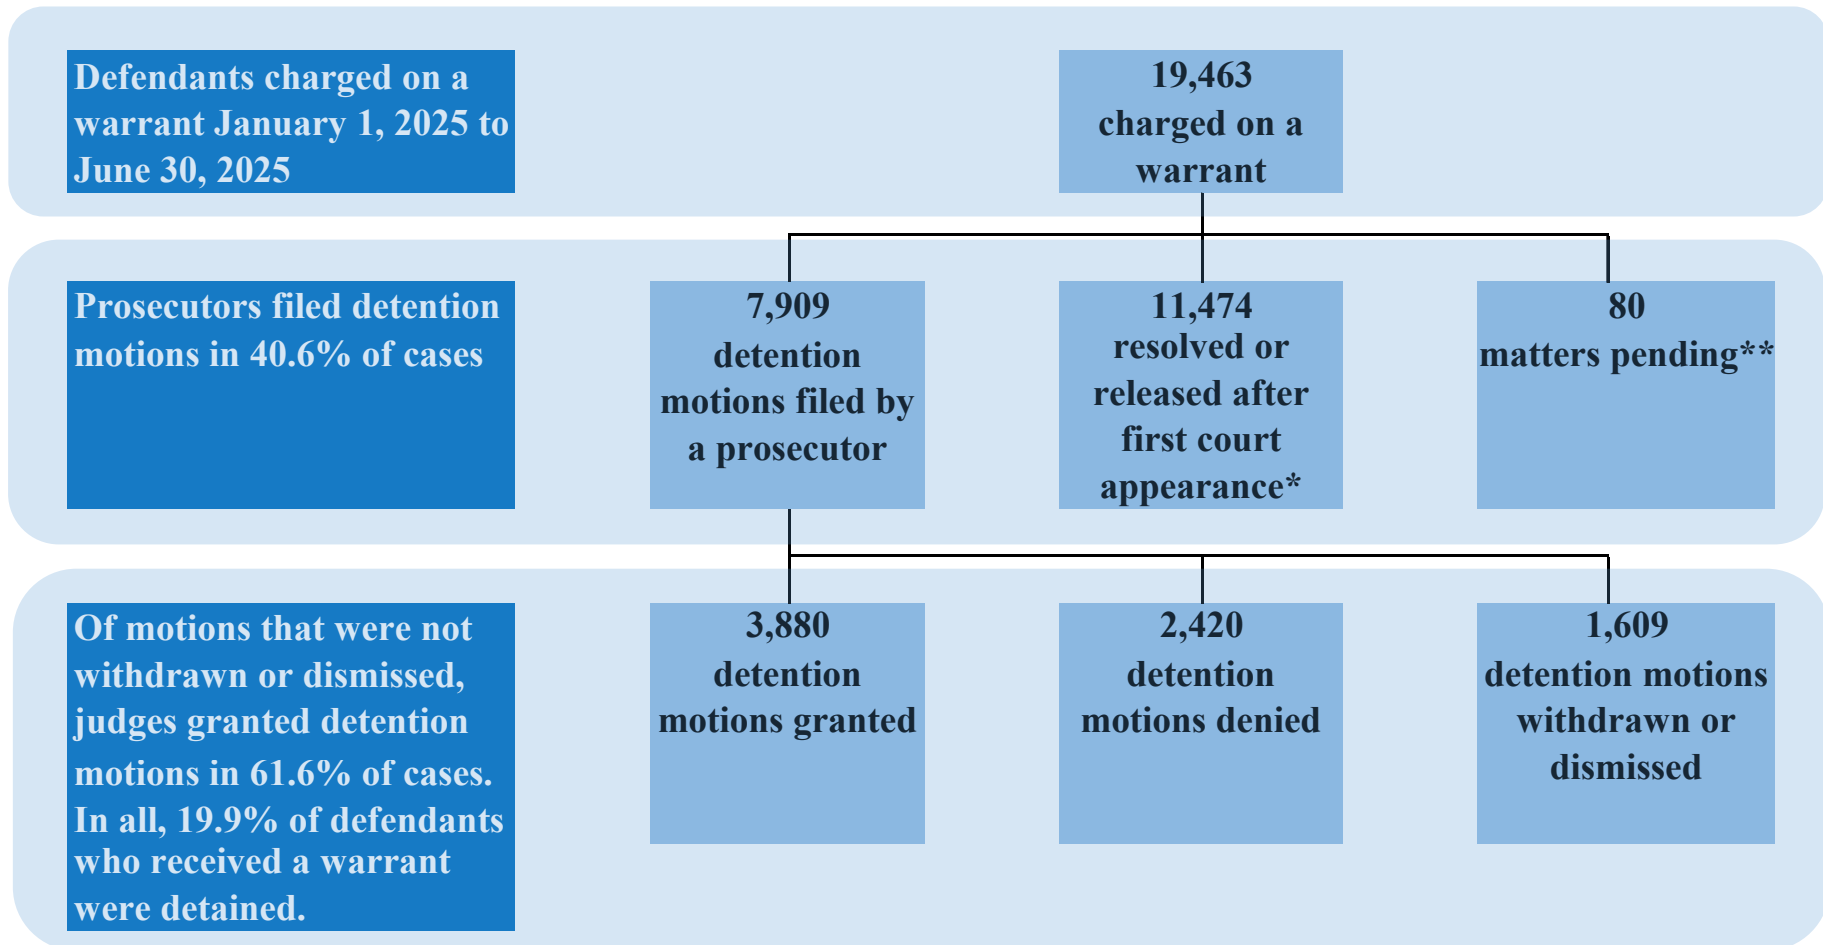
Defendants charged on a warrant January 1, 2025 to June 30, 2025

19,463 charged on a warrant

Prosecutors filed detention motions in 40.6% of cases

7,909 detention motions filed by a prosecutor

11,474 resolved or released after first court appearance*

80 matters pending**

Of motions that were not withdrawn or dismissed, judges granted detention motions in 61.6% of cases. In all, 19.9% of defendants who received a warrant were detained.

3,880 detention motions granted

2,420 detention motions denied

1,609 detention motions withdrawn or dismissed